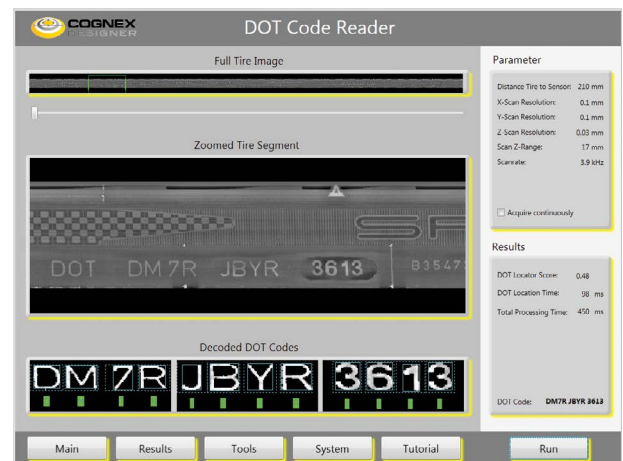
COGNEX DESIGNER

DOT Code Reader

Full Tire Image

Zoomed Tire Segment

DOT DM7R JBYR 3613 B3547

Decoded DOT Codes

DM 7R JBYR 3613

Parameter

| | |
|---|---|
| Distance Tire to Sensor: | 210 mm |
| X-Scan Resolution: | 0.1 mm |
| Y-Scan Resolution: | 0.1 mm |
| Z-Scan Resolution: | 0.03 mm |
| Scan Z-Range: | 17 mm |
| Scanrate: | 3.9 kHz |

Acquire continuously

Results

| | |
|---|---|
| DOT Locator Score: | 0.48 |
| DOT Location Time: | 98 ms |
| Total Processing Time: | 450 ms |

DOT Code: DM7R JBYR 3613

Main Results Tools System Tutorial Run